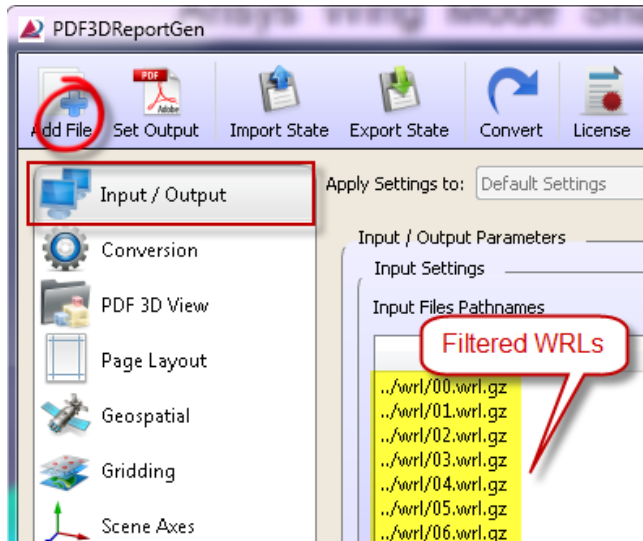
PDF3DReportGen

Add File
Set Output
Import State
Export State
Convert
License

Input / Output
Conversion
PDF 3D View
Page Layout
Geospatial
Gridding
Scene Axes

Apply Settings to: Default Settings

Input / Output Parameters
Input Settings
Input Files Pathnames

Filtered WRLs

../wrl/00.wrl.gz
../wrl/01.wrl.gz
../wrl/02.wrl.gz
../wrl/03.wrl.gz
../wrl/04.wrl.gz
../wrl/05.wrl.gz
../wrl/06.wrl.gz